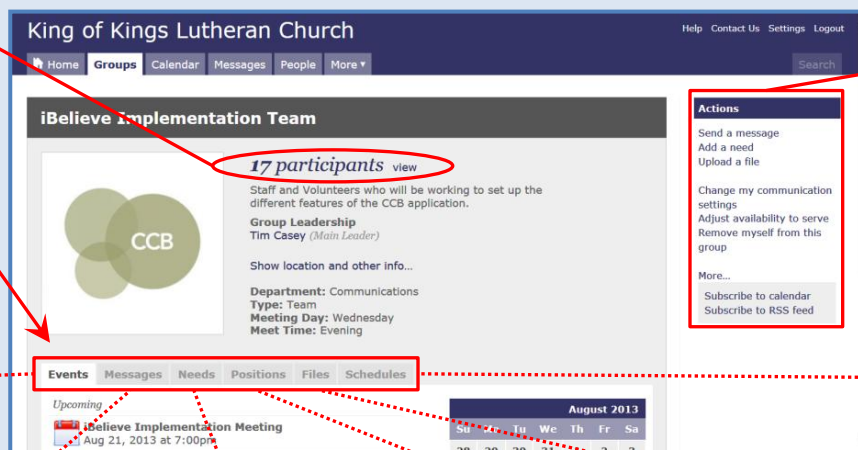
King of Kings Lutheran Church

Help Contact Us Settings Logout

Home Groups Calendar Messages People More ▾

Search

iBelieve Implementation Team

17 participants view

Staff and Volunteers who will be working to set up the different features of the CCB application.

Group Leadership
Tim Casey (Main Leader)

Show location and other info...

Department: Communications
Type: Team
Meeting Day: Wednesday
Meet Time: Evening

CCB

Actions

Send a message
Add a need
Upload a file

Change my communication settings
Adjust availability to serve
Remove myself from this group

More...

Subscribe to calendar
Subscribe to RSS feed

Events Messages Needs Positions Files Schedules

Upcoming

iBelieve Implementation Meeting
Aug 21, 2013 at 7:00pm

August 2013

| Su | Mo | Tu | We | Th | Fr | Sa |
|---|---|---|---|---|---|---|
| 28 | 29 | 30 | 31 | 1 | 2 | 3 |